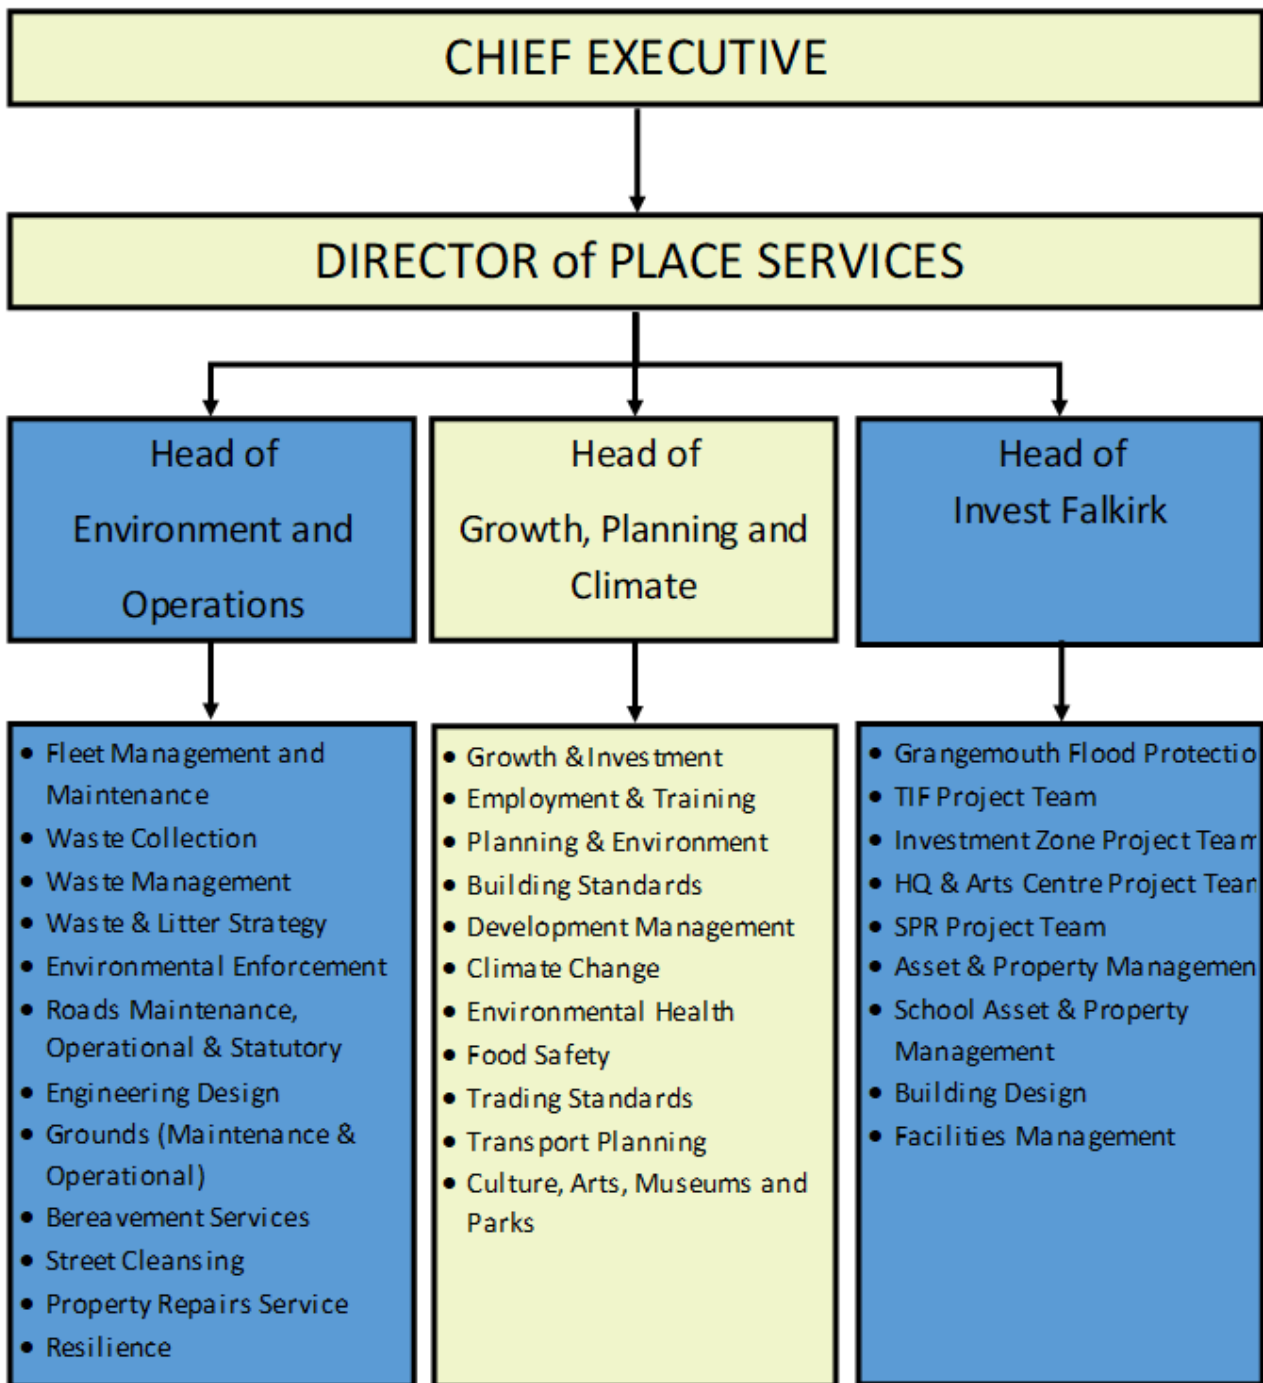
CHIEF EXECUTIVE

DIRECTOR of PLACE SERVICES

Head of Environment and Operations

Head of Growth, Planning and Climate

Head of Invest Falkirk

- Fleet Management and Maintenance
- Waste Collection
- Waste Management
- Waste & Litter Strategy
- Environmental Enforcement
- Roads Maintenance, Operational & Statutory
- Engineering Design
- Grounds (Maintenance & Operational)
- Bereavement Services
- Street Cleansing
- Property Repairs Service
- Resilience

- Growth & Investment
- Employment & Training
- Planning & Environment
- Building Standards
- Development Management
- Climate Change
- Environmental Health
- Food Safety
- Trading Standards
- Transport Planning
- Culture, Arts, Museums and Parks

- Grangemouth Flood Protectio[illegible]
- TIF Project Team
- Investment Zone Project Tea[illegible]
- HQ & Arts Centre Project Tea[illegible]
- SPR Project Team
- Asset & Property Managemen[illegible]
- School Asset & Property Management
- Building Design
- Facilities Management